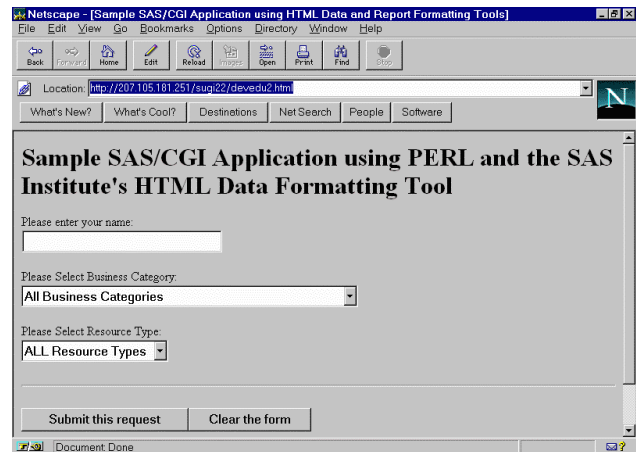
Netscape - [Sample SAS/CGI Application using HTML Data and Report Formatting Tools]

File Edit View Go Bookmarks Options Directory Window Help

Back Forward Home Edit Reload Images Open Print Find Stop

Location: http://207.105.181.251/sugi22/devedu2.html

What's New? What's Cool? Destinations Net Search People Software

N

Sample SAS/CGI Application using PERL and the SAS Institute's HTML Data Formatting Tool

Please enter your name:

Please Select Business Category:

All Business Categories

Please Select Resource Type:

ALL Resource Types

Submit this request

Clear the form

Document: Done